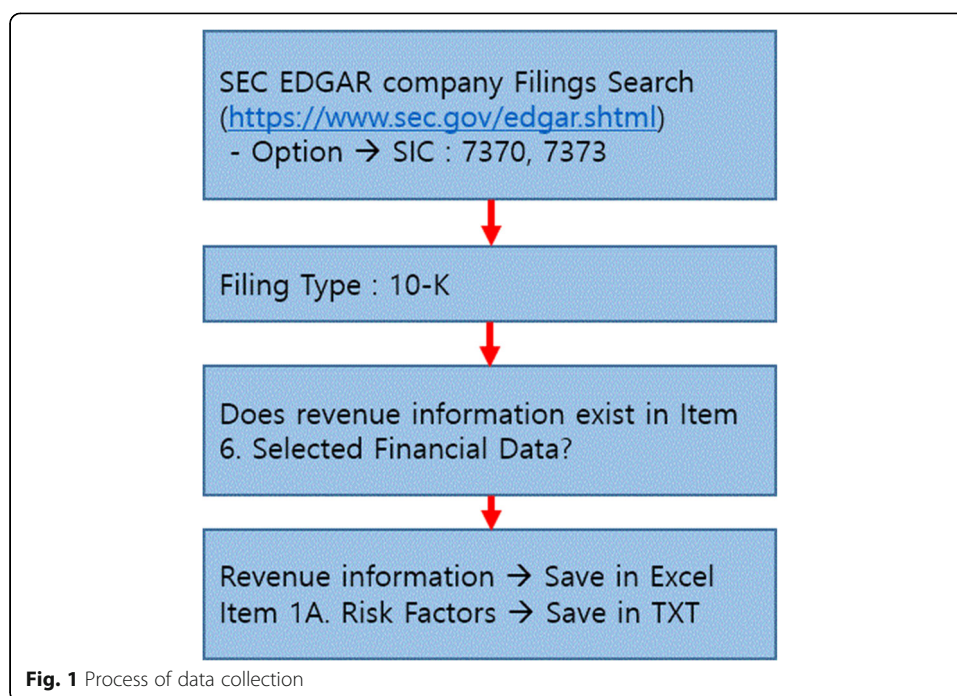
SEC EDGAR company Filings Search (https://www.sec.gov/edgar.shtml)
- Option → SIC : 7370, 7373

Filing Type : 10-K

Does revenue information exist in Item 6. Selected Financial Data?

Revenue information → Save in Excel
Item 1A. Risk Factors → Save in TXT

Fig. 1 Process of data collection